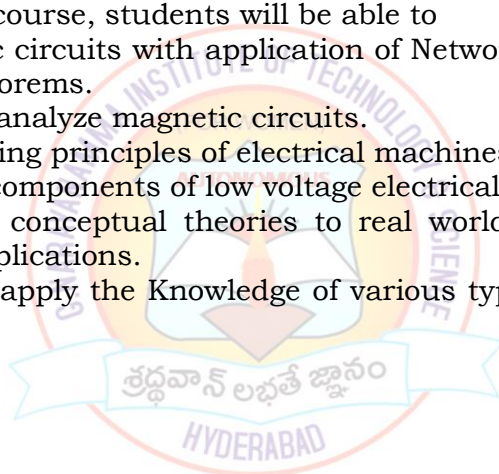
course, students will be able to
c circuits with application of Netwo
orems.
analyze magnetic circuits.
ing principles of electrical machines
omponents of low voltage electrical
conceptual theories to real world
plications.
apply the Knowledge of various typ

INSTITUTE OF TECHNOLOGY
AUTONOMOUS
SCIENCE
శ్రద్ధావాన్ లభతే జ్ఞానం
HYDERABAD